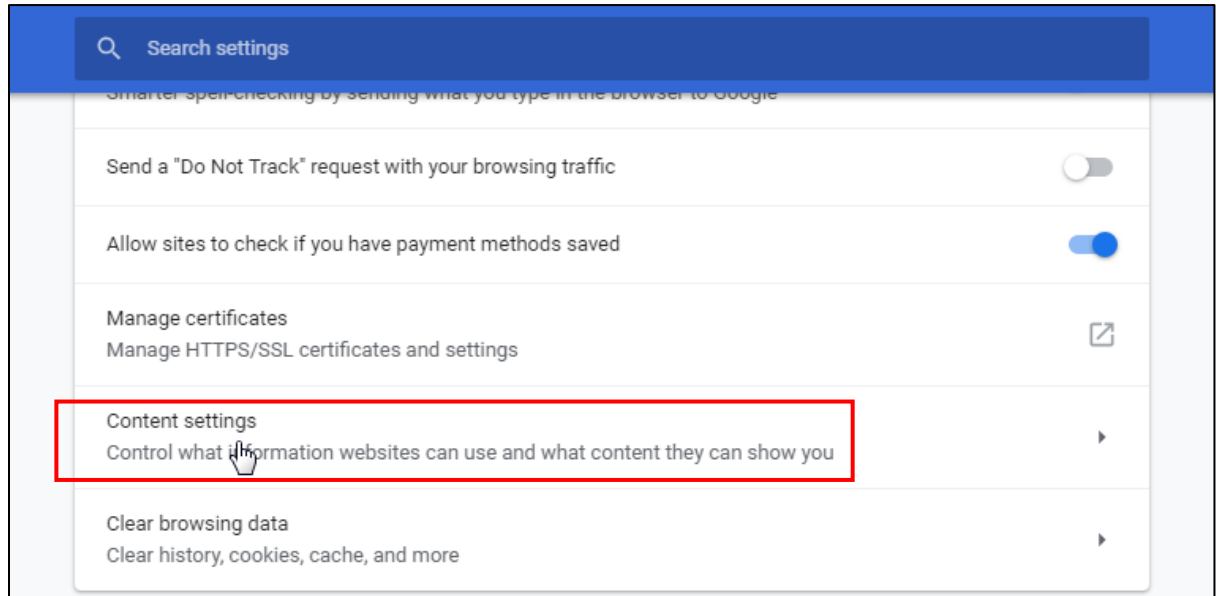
Search settings

Smarter spell-checking by sending what you type in the browser to Google

Send a "Do Not Track" request with your browsing traffic

Allow sites to check if you have payment methods saved

Manage certificates
Manage HTTPS/SSL certificates and settings

Content settings
Control what information websites can use and what content they can show you

Clear browsing data
Clear history, cookies, cache, and more